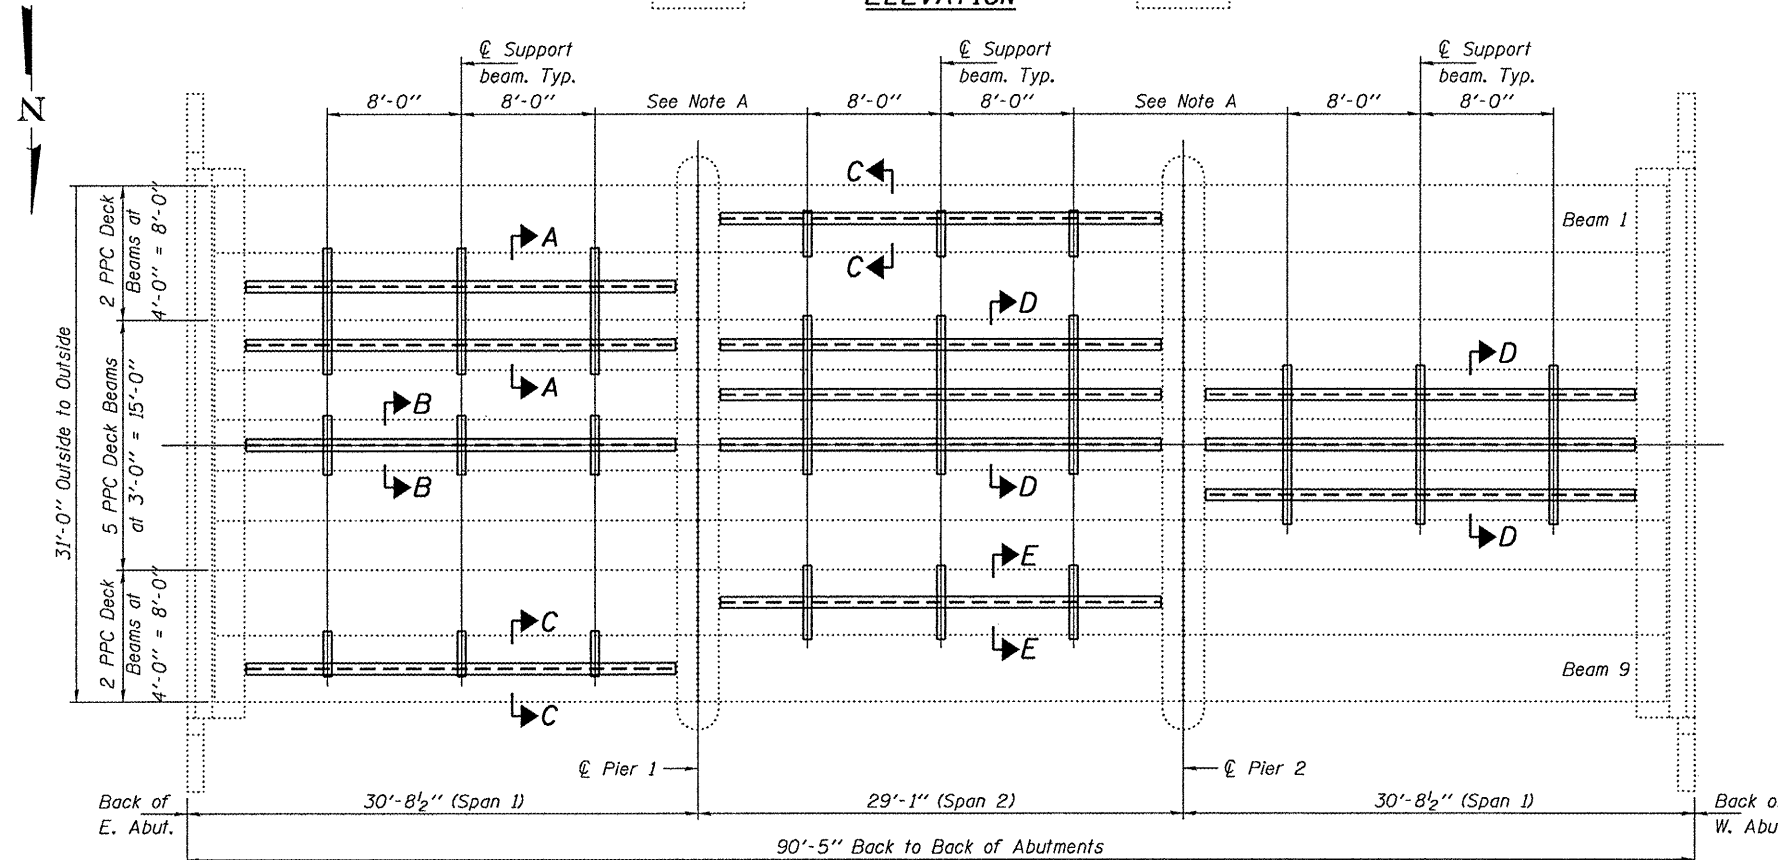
ELEVATION

N

℄ Support beam. Typ.

℄ Support beam. Typ.

℄ Support beam. Typ.

8'-0''

8'-0''

See Note A

8'-0''

8'-0''

See Note A

8'-0''

8'-0''

C

C

A

A

D

D

B

B

D

D

E

E

C

C

Beam 1

Beam 9

31'-0'' Outside to Outside

2 PPC Deck Beams at 4'-0'' = 8'-0''

5 PPC Deck Beams at 3'-0'' = 15'-0''

2 PPC Deck Beams at 4'-0'' = 8'-0''

℄ Pier 1

℄ Pier 2

Back of E. Abut.

30'-8½'' (Span 1)

29'-1'' (Span 2)

30'-8½'' (Span 1)

Back o W. Abu

90'-5'' Back to Back of Abutments